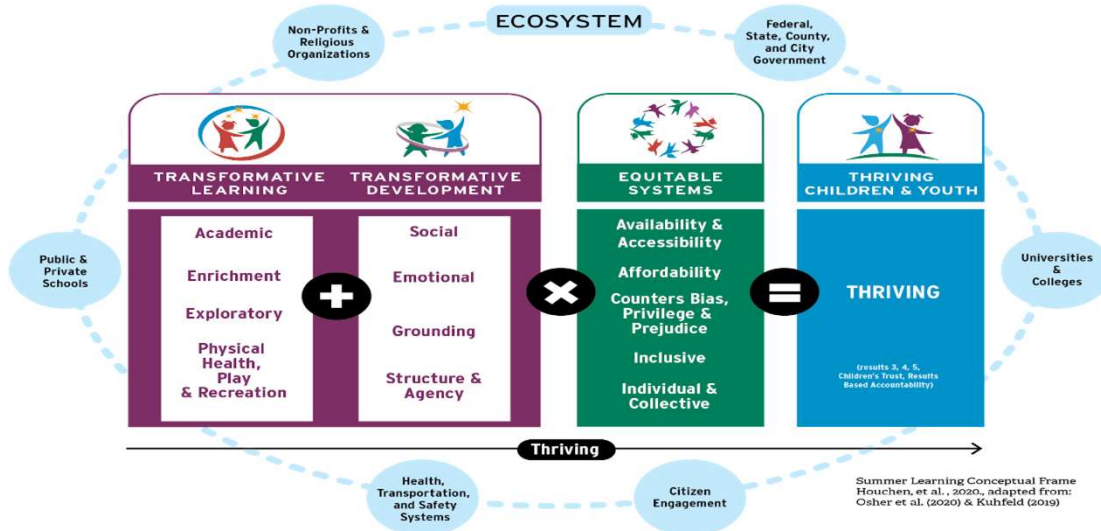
ECOSYSTEM

Non-Profits & Religious Organizations

Federal, State, County, and City Government

TRANSFORMATIVE LEARNING

TRANSFORMATIVE DEVELOPMENT

EQUITABLE SYSTEMS

THRIVING CHILDREN & YOUTH

Public & Private Schools

Academic

Enrichment

Exploratory

Physical Health, Play & Recreation

Social

Emotional

Grounding

Structure & Agency

Availability & Accessibility

Affordability

Counters Bias, Privilege & Prejudice

Inclusive

Individual & Collective

THRIVING

(results 3, 4, 5, Children's Trust, Results Based Accountability)

Universities & Colleges

Thriving

Health, Transportation, and Safety Systems

Citizen Engagement

Summer Learning Conceptual Frame Houchen, et al., 2020., adapted from: Osher et al. (2020) & Kuhfeld (2019)